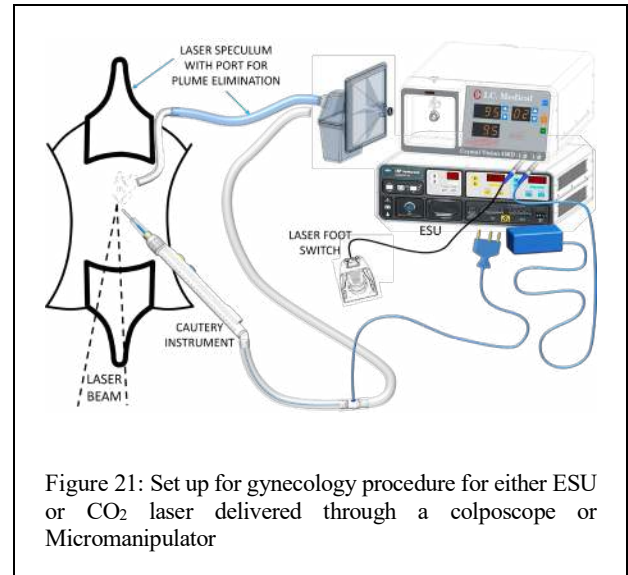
LASER SPECULUM WITH PORT FOR PLUME ELIMINATION

I.C. Medical

95 0.2

95

Crystal Vision

ESU

LASER FOOT SWITCH

CAUTERY INSTRUMENT

LASER BEAM

Figure 21: Set up for gynecology procedure for either ESU or $CO_2$ laser delivered through a colposcope or Micromanipulator